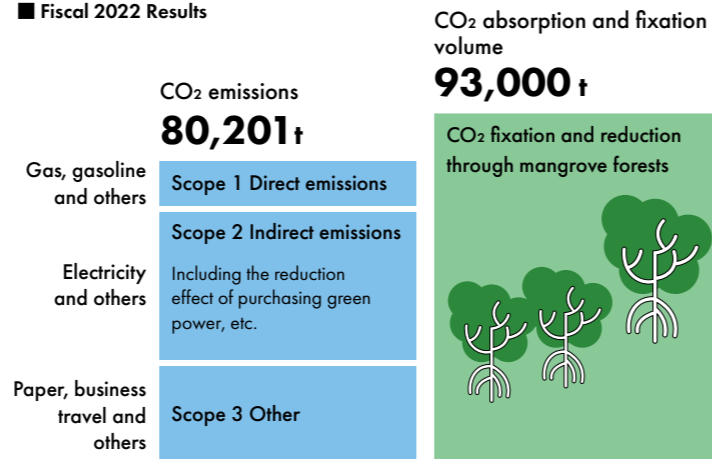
■ Fiscal 2022 Results

$CO_2$ emissions
80,201 t

Gas, gasoline and others
Scope 1 Direct emissions

Electricity and others
Scope 2 Indirect emissions
Including the reduction effect of purchasing green power, etc.

Paper, business travel and others
Scope 3 Other

$CO_2$ absorption and fixation volume
93,000 t

$CO_2$ fixation and reduction through mangrove forests